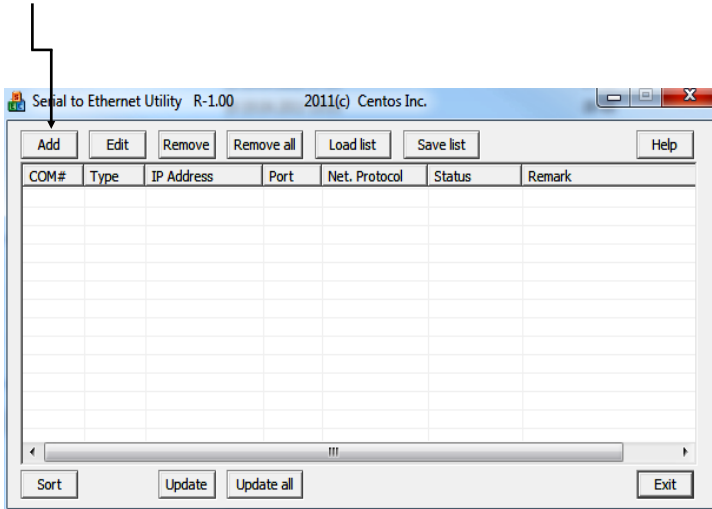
Serial to Ethernet Utility R-1.00 2011(c) Centos Inc.

Add Edit Remove Remove all Load list Save list Help

| COM# | Type | IP Address | Port | Net. Protocol | Status | Remark |
|---|---|---|---|---|---|---|

Sort Update Update all Exit